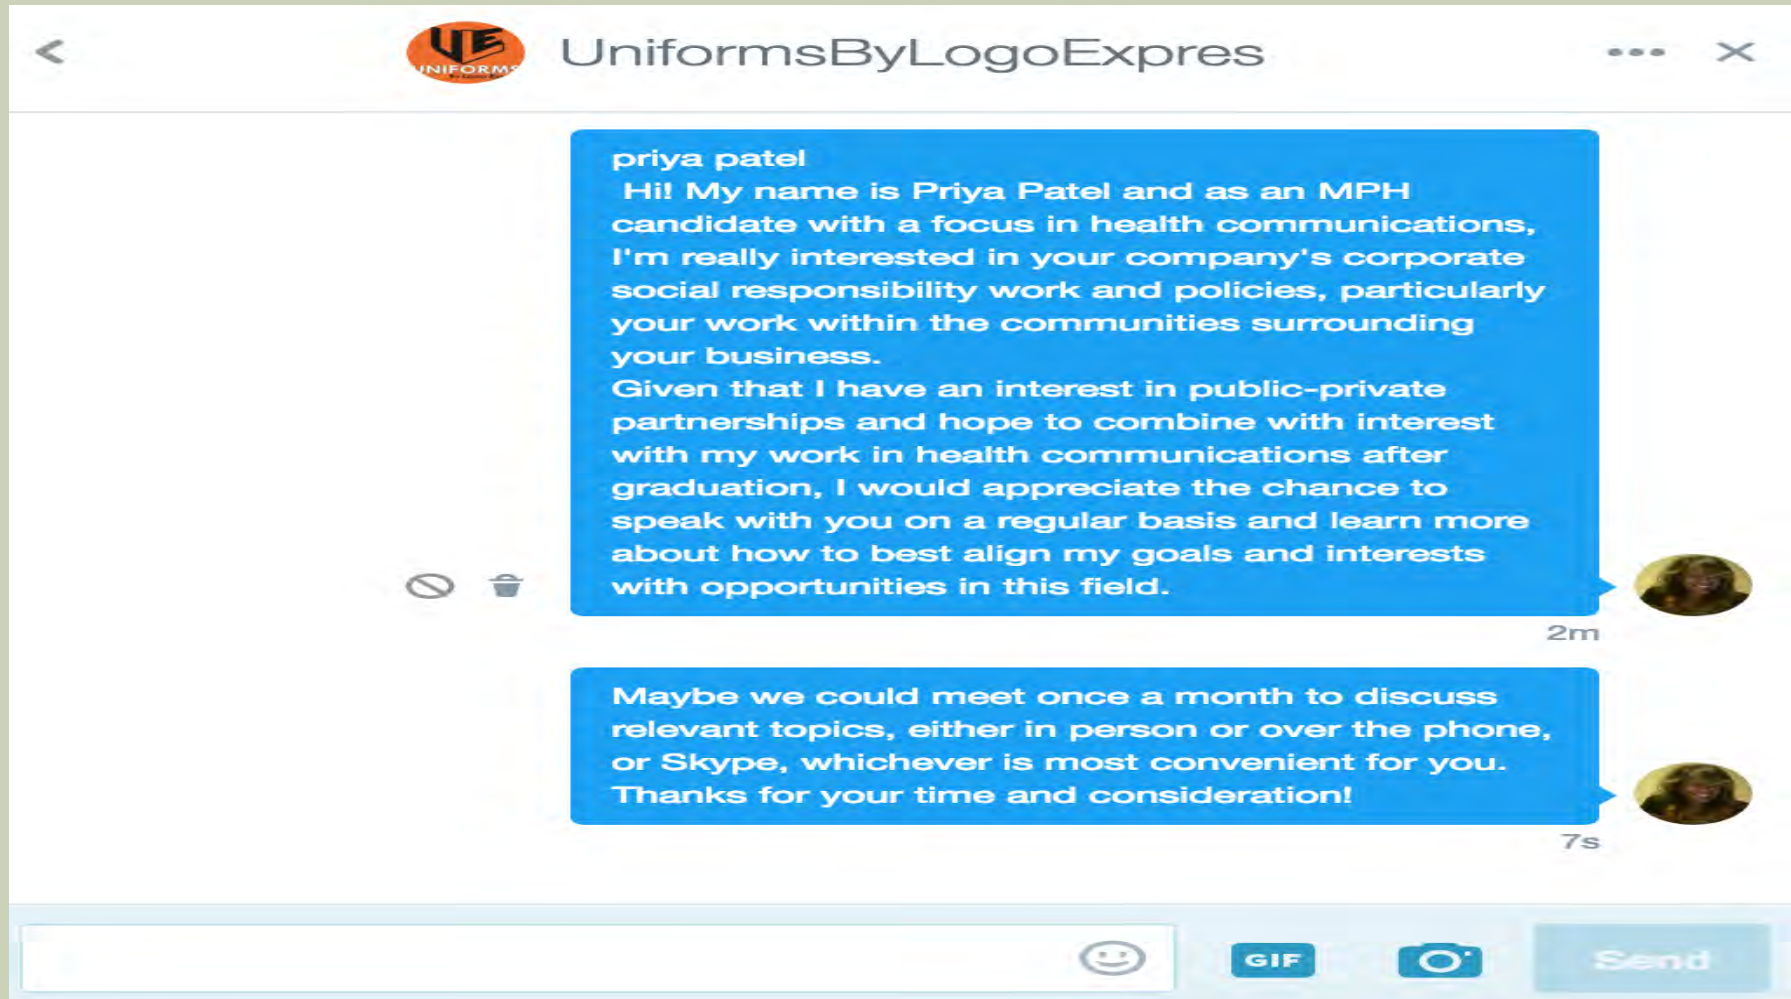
UniformsByLogoExpres

priya patel
Hi! My name is Priya Patel and as an MPH candidate with a focus in health communications, I'm really interested in your company's corporate social responsibility work and policies, particularly your work within the communities surrounding your business.
Given that I have an interest in public-private partnerships and hope to combine with interest with my work in health communications after graduation, I would appreciate the chance to speak with you on a regular basis and learn more about how to best align my goals and interests with opportunities in this field.

2m

Maybe we could meet once a month to discuss relevant topics, either in person or over the phone, or Skype, whichever is most convenient for you. Thanks for your time and consideration!

7s

GIF

Send